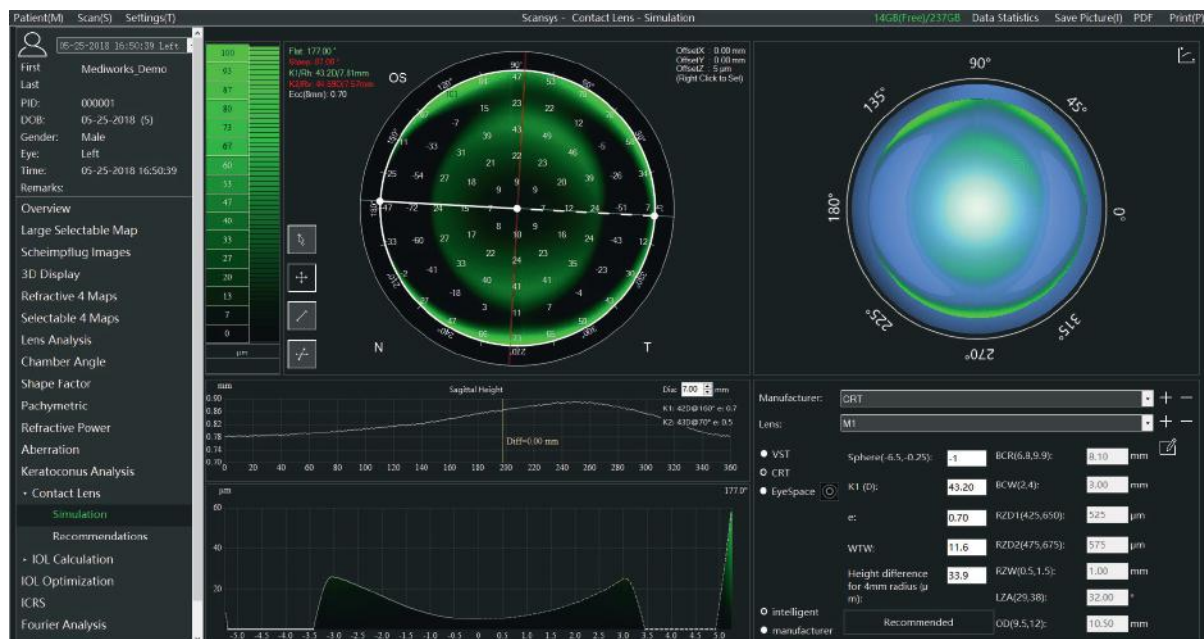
Patient(M) Scan(S) Settings(T)

Scansys - Contact Lens - Simulation

14GB(Free)/237GB Data Statistics Save Picture(I) PDF Print(P)

05-25-2018 16:50:39 Left

First Mediworks_Demo
Last
PID: 000001
DOB: 05-25-2018 (5)
Gender: Male
Eye: Left
Time: 05-25-2018 16:50:39
Remarks:

Overview
Large Selectable Map
Scheimpflug Images
3D Display
Refractive 4 Maps
Selectable 4 Maps
Lens Analysis
Chamber Angle
Shape Factor
Pachymetric
Refractive Power
Aberration
Keratoconus Analysis
Contact Lens
Simulation
Recommendations
IOL Calculation
IOL Optimization
ICRS
Fourier Analysis

100
93
87
80
73
67
60
53
47
40
33
27
20
13
7
0
μm

Flat: 177.00 °
Steep: 87.00 °
K1/Rh: 43.20/7.81mm
K2/Rv: 44.88/7.57mm
Ecc(8mm): 0.70

OffsetX : 0.00 mm
OffsetY : 0.00 mm
OffsetZ : 5 μm
(Right Click to Set)

OS
N
T
90°
180°
270°

90°
135°
45°
180°
0°
225°
315°
270°

mm
Sagittal Height
Dia: 7.00 mm
K1: 42D@160° e: 0.7
K2: 43D@70° e: 0.5
0.90
0.86
0.82
0.78
0.74
0.70
Diff=0.00 mm
0 20 40 60 80 100 120 140 160 180 200 220 240 260 280 300 320 340 360

μm
177.0°
60
40
20
-5.0 -4.5 -4.0 -3.5 -3.0 -2.5 -2.0 -1.5 -1.0 -0.5 0 0.5 1.0 1.5 2.0 2.5 3.0 3.5 4.0 4.5 5.0

Manufacturer: CRT
Lens: M1

VST
CRT
EyeSpace

Sphere(-6.5,-0.25): -1
K1 (D): 43.20
e: 0.70
WTW: 11.6
Height difference for 4mm radius (μm): 33.9

BCR(6.8,9.9): 8.10 mm
BCW(2.4): 3.00 mm
RZD1(425,650): 525 μm
RZD2(475,675): 575 μm
RZW(0.5,1.5): 1.00 mm
LZA(29,38): 32.00 °
OD(9.5,12): 10.50 mm

intelligent
manufacturer
Recommended